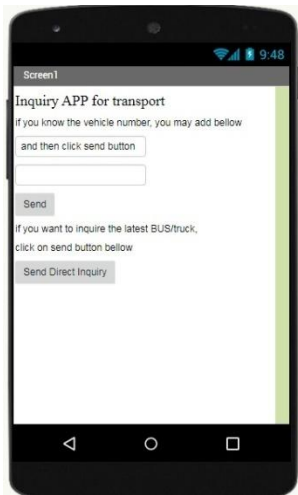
9:48

Screen1

Inquiry APP for transport

if you know the vehicle number, you may add bellow

and then click send button

Send

if you want to inquire the latest BUS/truck,

click on send button bellow

Send Direct Inquiry